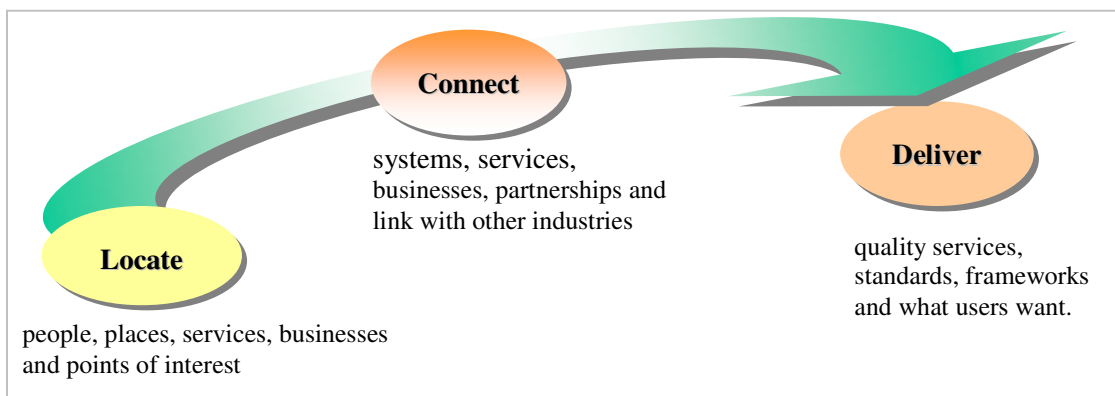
Connect

systems, services, businesses, partnerships and link with other industries

Deliver

quality services, standards, frameworks and what users want.

Locate

people, places, services, businesses and points of interest